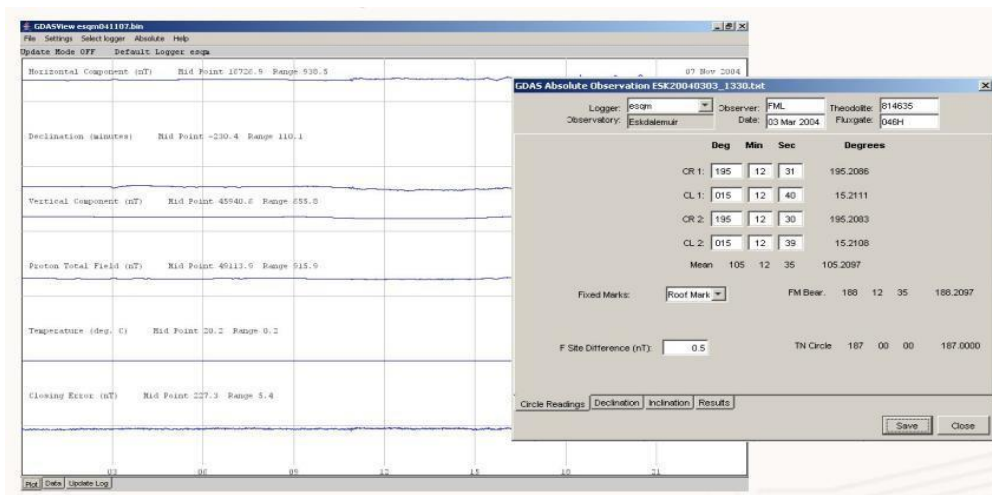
GDASView esqm041107.bin
File Settings Select logger Absolute Help
Update Mode OFF Default Logger esqm

Horizontal Component (nT) Mid Point 18726.9 Range 930.5
07 Nov 2004

Declination (minutes) Mid Point -230.4 Range 110.1

Vertical Component (nT) Mid Point 45940.8 Range 855.8

Proton Total Field (nT) Mid Point 49113.9 Range 915.9

Temperature (deg. C) Mid Point 20.2 Range 0.2

Closing Error (nT) Mid Point 227.3 Range 5.4

03 06 09 12 15 18 21

Plot Data Update Log

GDAS Absolute Observation ESK20040303_1330.txt

Logger: esqm
Observatory: Eskdalemuir
Observer: FML
Date: 03 Mar 2004
Theodolite: 814635
Fluxgate: 046H

| | Deg | Min | Sec | Degrees |
|---|---|---|---|---|
| CR 1: | 195 | 12 | 31 | 195.2086 |
| CL 1: | 015 | 12 | 40 | 15.2111 |
| CR 2: | 195 | 12 | 30 | 195.2083 |
| CL 2: | 015 | 12 | 39 | 15.2108 |
| Mean | 105 | 12 | 35 | 105.2097 |

Fixed Marks: Roof Mark
FM Bear. 188 12 35 188.2097

F Site Difference (nT): 0.5
TN Circle 187 00 00 187.0000

Circle Readings Declination Inclination Results

Save Close